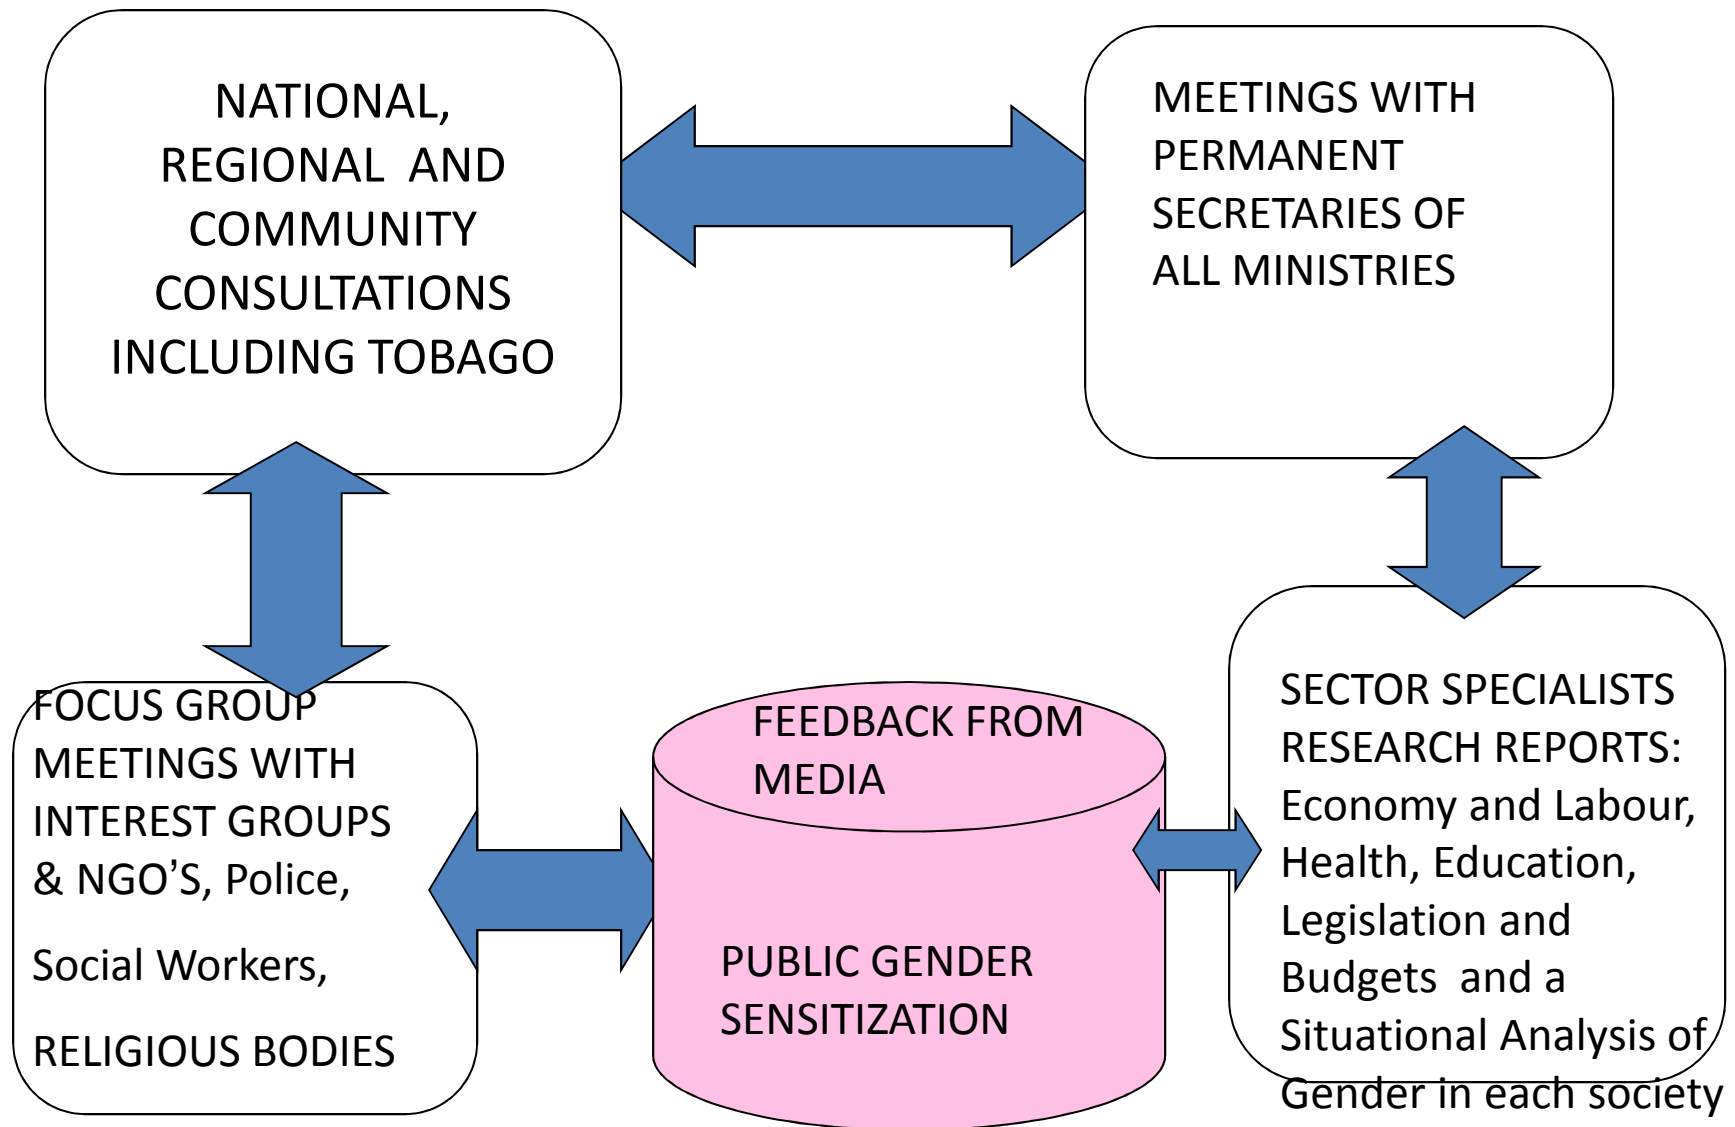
NATIONAL, REGIONAL AND COMMUNITY CONSULTATIONS INCLUDING TOBAGO

MEETINGS WITH PERMANENT SECRETARIES OF ALL MINISTRIES

FOCUS GROUP MEETINGS WITH INTEREST GROUPS & NGO'S, Police,

Social Workers,

RELIGIOUS BODIES

FEEDBACK FROM MEDIA

PUBLIC GENDER SENSITIZATION

SECTOR SPECIALISTS RESEARCH REPORTS: Economy and Labour, Health, Education, Legislation and Budgets and a Situational Analysis of Gender in each society